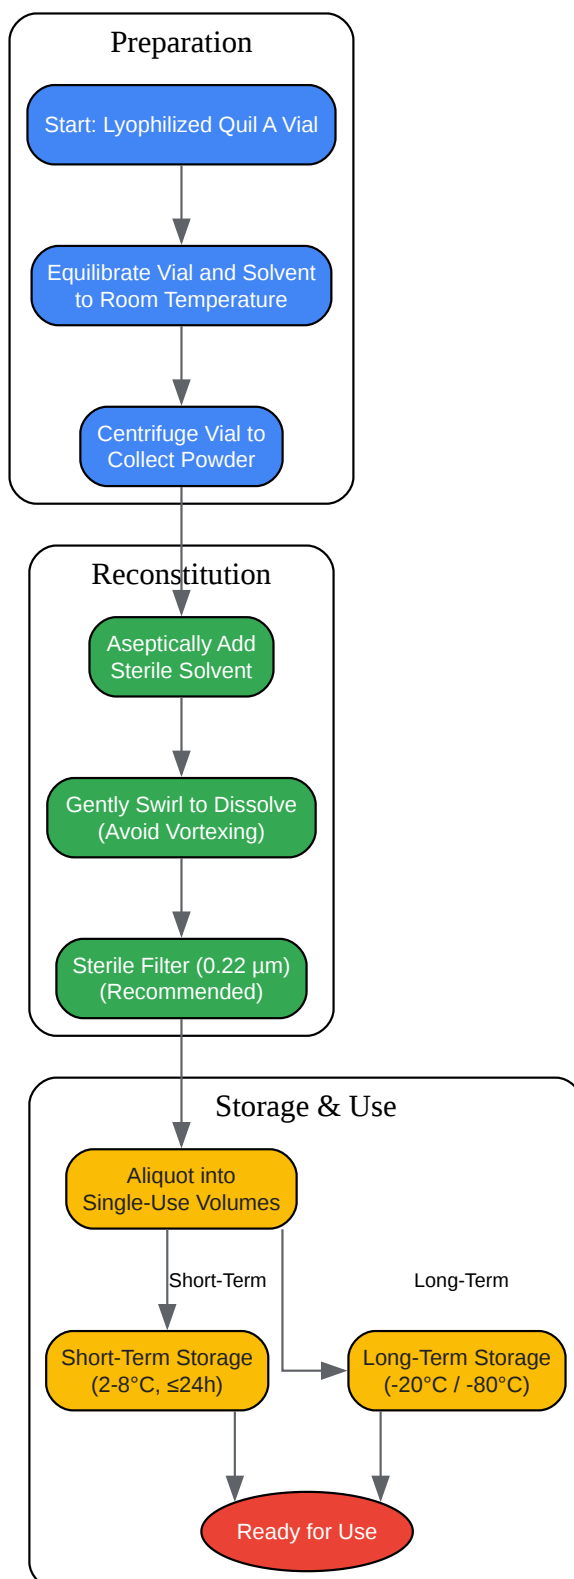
Preparation

Start: Lyophilized Quil A Vial

Equilibrate Vial and Solvent to Room Temperature

Centrifuge Vial to Collect Powder

Reconstitution

Aseptically Add Sterile Solvent

Gently Swirl to Dissolve (Avoid Vortexing)

Sterile Filter (0.22 µm) (Recommended)

Storage & Use

Aliquot into Single-Use Volumes

Short-Term

Long-Term

Short-Term Storage (2-8°C, ≤24h)

Long-Term Storage (-20°C / -80°C)

Ready for Use